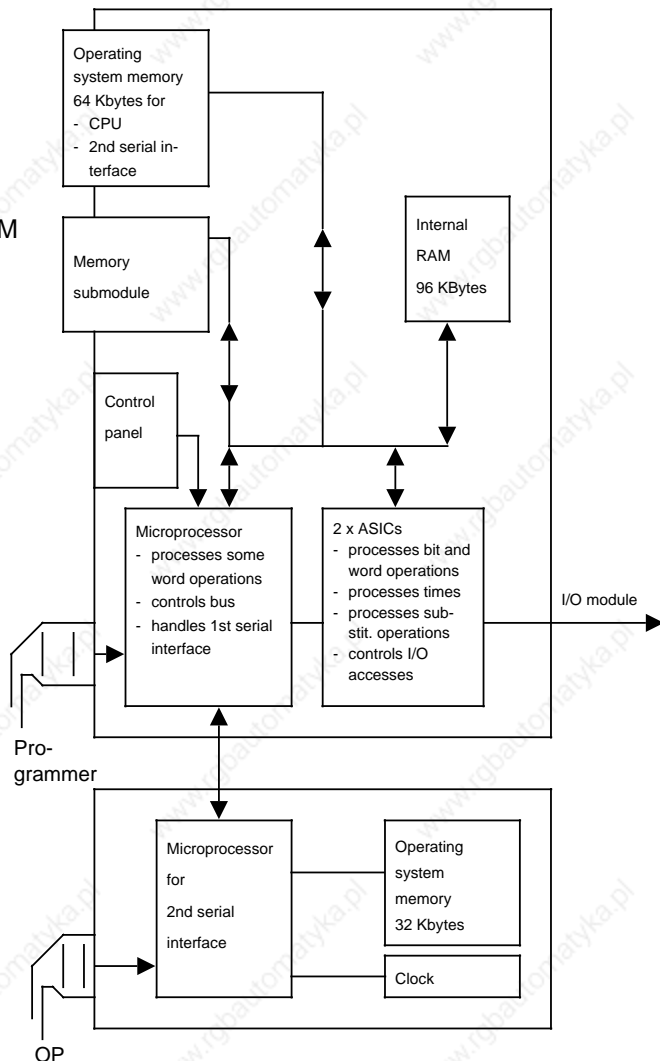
Operating system memory 64 Kbytes for
- CPU
- 2nd serial interface

M

Memory submodule

Internal RAM 96 KBytes

Control panel

Microprocessor
- processes some word operations
- controls bus
- handles 1st serial interface

2 x ASICs
- processes bit and word operations
- processes times
- processes substit. operations
- controls I/O accesses

I/O module

Programmer

Microprocessor for 2nd serial interface

Operating system memory 32 Kbytes

Clock

OP

www.rgbautomatyka.pl